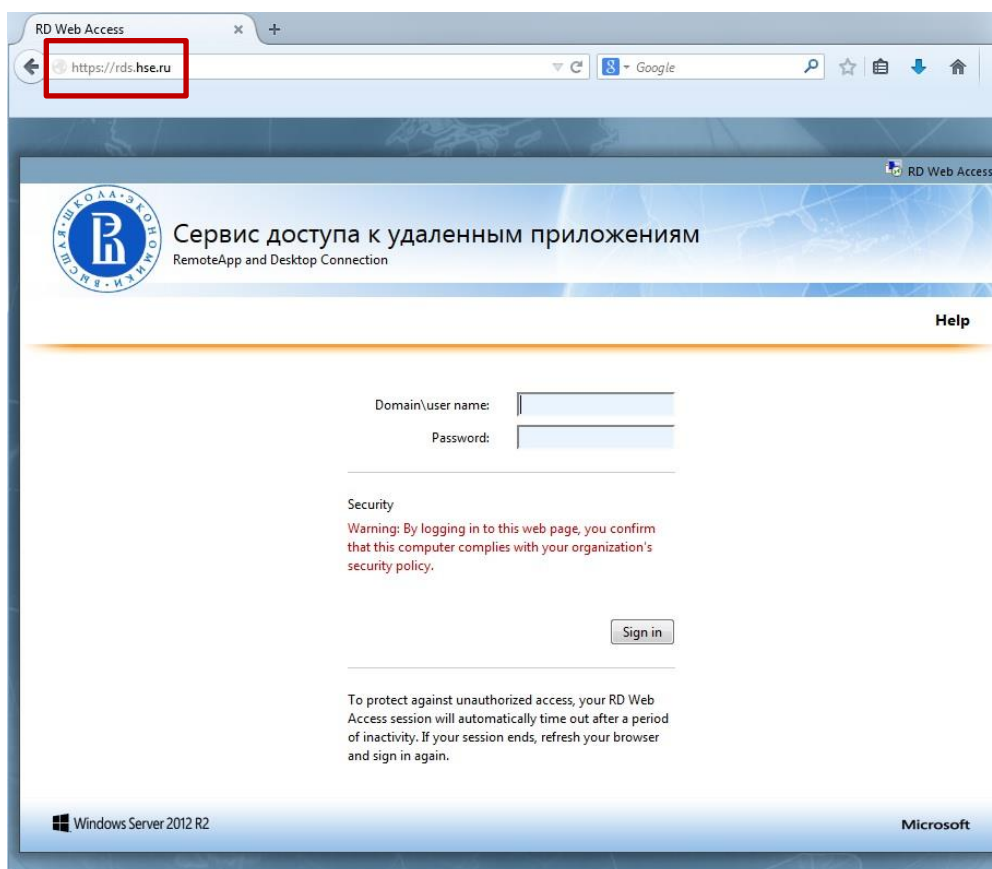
RD Web Access × +

https://rds.hse.ru

Google

RD Web Access

ВЫСШАЯ ШКОЛА ЭКОНОМИКИ

Сервис доступа к удаленным приложениям
RemoteApp and Desktop Connection

Help

Domain\user name:
Password:

Security
Warning: By logging in to this web page, you confirm that this computer complies with your organization's security policy.

Sign in

To protect against unauthorized access, your RD Web Access session will automatically time out after a period of inactivity. If your session ends, refresh your browser and sign in again.

Windows Server 2012 R2

Microsoft